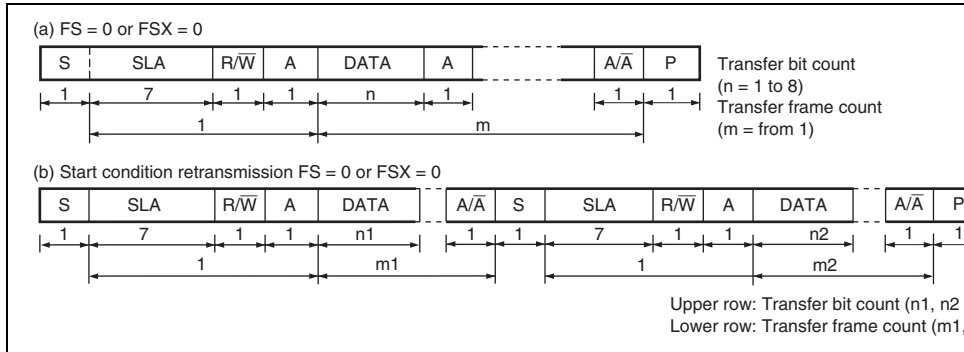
(a) FS = 0 or FSX = 0

| S | SLA | R/$\overline{W}$ | A | DATA | A | | A/$\overline{A}$ | P |
|---|---|---|---|---|---|---|---|---|
| 1 | 7 | 1 | 1 | n | 1 | | 1 | 1 |

1

m

Transfer bit count (n = 1 to 8)
Transfer frame count (m = from 1)

(b) Start condition retransmission FS = 0 or FSX = 0

| S | SLA | R/$\overline{W}$ | A | DATA | | A/$\overline{A}$ | S | SLA | R/$\overline{W}$ | A | DATA | | A/$\overline{A}$ | P |
|---|---|---|---|---|---|---|---|---|---|---|---|---|---|---|
| 1 | 7 | 1 | 1 | n1 | | 1 | 1 | 7 | 1 | 1 | n2 | | 1 | 1 |

1

m1

1

m2

Upper row: Transfer bit count (n1, n2
Lower row: Transfer frame count (m1,